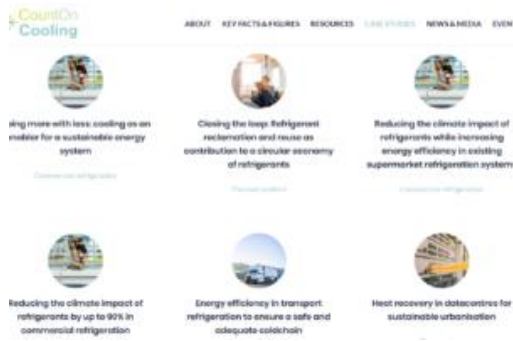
CountOn Cooling

ABOUT KEY FACTS & FIGURES RESOURCES CASE STUDIES NEWS & MEDIA EVEN

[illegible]ing more with less: cooling as an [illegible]mbler for a sustainable energy system

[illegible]

Closing the loop: Refrigerant reclamation and reuse as contribution to a circular economy of refrigerants

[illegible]

Reducing the climate impact of refrigerants while increasing energy efficiency in existing supermarket refrigeration system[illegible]

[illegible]

Reducing the climate impact of refrigerants by up to 90% in commercial refrigeration

Energy efficiency in transport refrigeration to ensure a safe and adequate coldchain

Heat recovery in datacentres for sustainable urbanisation